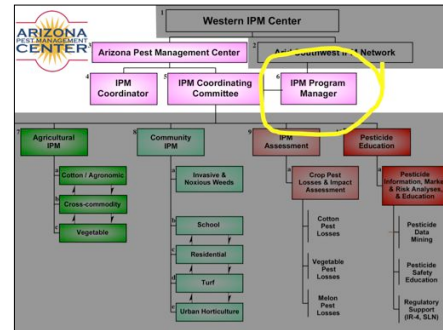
ARIZONA PEST MANAGEMENT CENTER

1 Western IPM Center

Arizona Pest Management Center

2 Arid Southwest IPM Network

4 IPM Coordinator

5 IPM Coordinating Committee

6 IPM Program Manager

7 Agricultural IPM

Cotton / Agronomic

Cross-commodity

Vegetable

8 Community IPM

Invasive & Noxious Weeds

School

Residential

Turf

Urban Horticulture

9 IPM Assessment

Crop Pest Losses & Impact Assessment

Cotton Pest Losses

Vegetable Pest Losses

Melon Pest Losses

Pesticide Education

Pesticide Information, Marke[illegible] & Risk Analyses, & Education

Pesticide Data Mining

Pesticide Safety Education

Regulatory Support (IR-4, SLN)